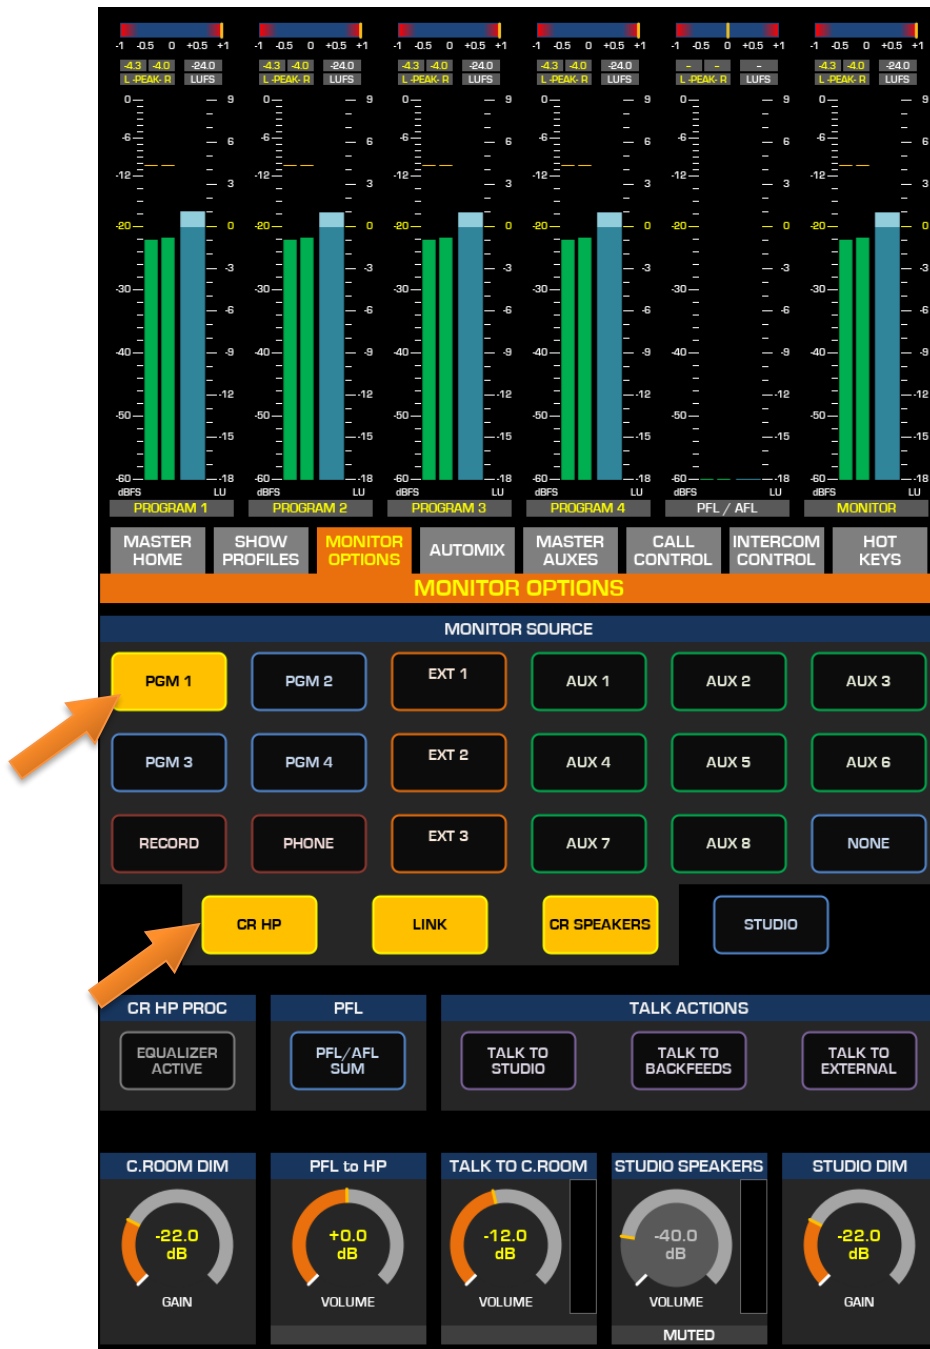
-1 -0.5 0 +0.5 +1
-4.3 -4.0 -24.0
L -PEAK- R LUFS
0 -6 -12 -20 -30 -40 -50 -60
dBFS
9 6 3 0 -3 -6 -9 -12 -15 -18
LU
PROGRAM 1

-1 -0.5 0 +0.5 +1
-4.3 -4.0 -24.0
L -PEAK- R LUFS
0 -6 -12 -20 -30 -40 -50 -60
dBFS
9 6 3 0 -3 -6 -9 -12 -15 -18
LU
PROGRAM 2

-1 -0.5 0 +0.5 +1
-4.3 -4.0 -24.0
L -PEAK- R LUFS
0 -6 -12 -20 -30 -40 -50 -60
dBFS
9 6 3 0 -3 -6 -9 -12 -15 -18
LU
PROGRAM 3

-1 -0.5 0 +0.5 +1
-4.3 -4.0 -24.0
L -PEAK- R LUFS
0 -6 -12 -20 -30 -40 -50 -60
dBFS
9 6 3 0 -3 -6 -9 -12 -15 -18
LU
PROGRAM 4

-1 -0.5 0 +0.5 +1
- - -
L -PEAK- R LUFS
0 -6 -12 -20 -30 -40 -50 -60
dBFS
9 6 3 0 -3 -6 -9 -12 -15 -18
LU
PFL / AFL

-1 -0.5 0 +0.5 +1
-4.3 -4.0 -24.0
L -PEAK- R LUFS
0 -6 -12 -20 -30 -40 -50 -60
dBFS
9 6 3 0 -3 -6 -9 -12 -15 -18
LU
MONITOR

MASTER HOME
SHOW PROFILES
MONITOR OPTIONS
AUTOMIX
MASTER AUXES
CALL CONTROL
INTERCOM CONTROL
HOT KEYS

MONITOR OPTIONS

MONITOR SOURCE

PGM 1
PGM 2
EXT 1
AUX 1
AUX 2
AUX 3
PGM 3
PGM 4
EXT 2
AUX 4
AUX 5
AUX 6
RECORD
PHONE
EXT 3
AUX 7
AUX 8
NONE

CR HP
LINK
CR SPEAKERS
STUDIO

CR HP PROC
EQUALIZER ACTIVE

PFL
PFL/AFL SUM

TALK ACTIONS
TALK TO STUDIO
TALK TO BACKFEEDS
TALK TO EXTERNAL

C.ROOM DIM
-22.0 dB
GAIN

PFL to HP
+0.0 dB
VOLUME

TALK TO C.ROOM
-12.0 dB
VOLUME

STUDIO SPEAKERS
-40.0 dB
VOLUME
MUTED

STUDIO DIM
-22.0 dB
GAIN